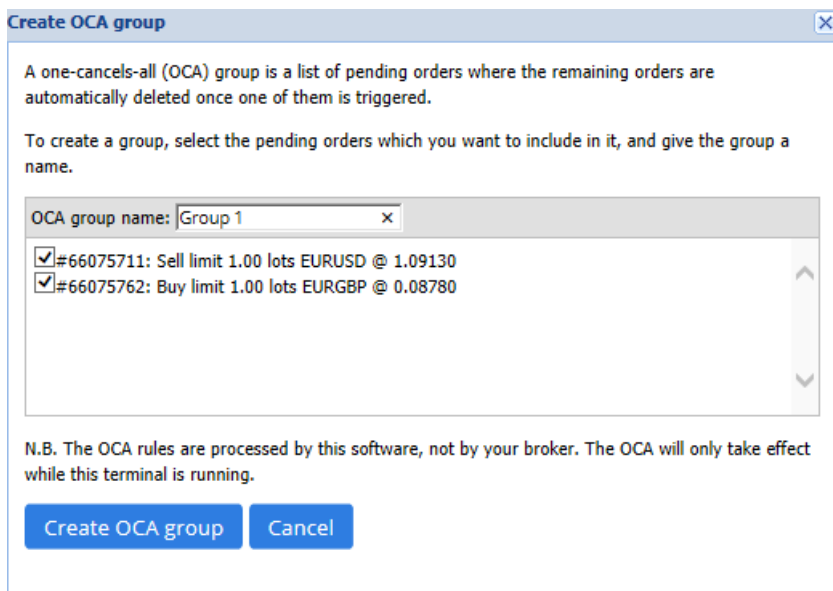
Create OCA group

A one-cancels-all (OCA) group is a list of pending orders where the remaining orders are automatically deleted once one of them is triggered.

To create a group, select the pending orders which you want to include in it, and give the group a name.

OCA group name: Group 1 ×

#66075711: Sell limit 1.00 lots EURUSD @ 1.09130
#66075762: Buy limit 1.00 lots EURGBP @ 0.08780

N.B. The OCA rules are processed by this software, not by your broker. The OCA will only take effect while this terminal is running.

Create OCA group Cancel